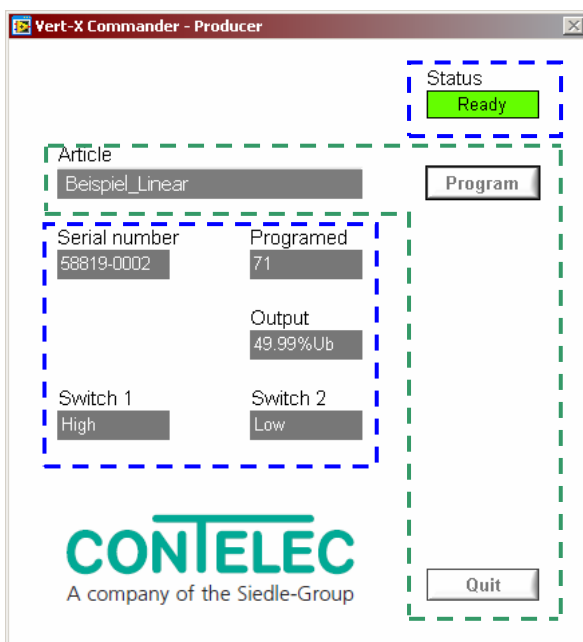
Vert-X Commander - Producer

Status
Ready

Article
Beispiel_Linear

Program

Serial number
58819-0002

Programed
71

Output
49.99%Ub

Switch 1
High

Switch 2
Low

CONTELEC
A company of the Siedle-Group

Quit